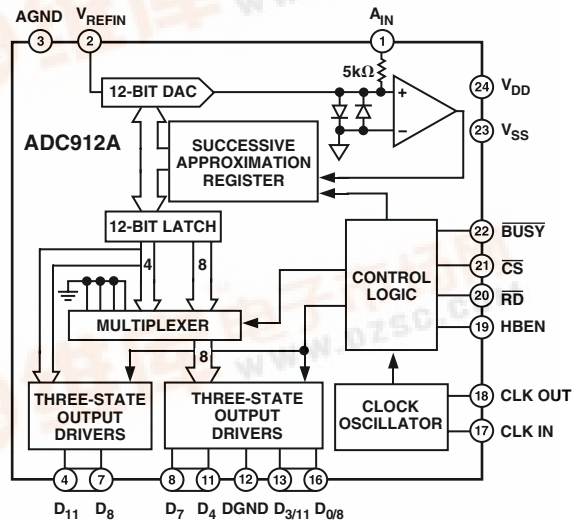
AGND $V_{REFIN}$ $A_{IN}$

3 2 1

12-BIT DAC

5kΩ

+

−

24 $V_{DD}$

23 $V_{SS}$

ADC912A

SUCCESSIVE APPROXIMATION REGISTER

12-BIT LATCH

4 8

CONTROL LOGIC

22 $\overline{BUSY}$

21 $\overline{CS}$

20 $\overline{RD}$

19 HBEN

MULTIPLEXER

8

THREE-STATE OUTPUT DRIVERS

THREE-STATE OUTPUT DRIVERS

CLOCK OSCILLATOR

18 CLK OUT

17 CLK IN

4 7 8 11 12 13 16

$D_{11}$ $D_8$ $D_7$ $D_4$ DGND $D_{3/11}$ $D_{0/8}$

www.dzsc.com